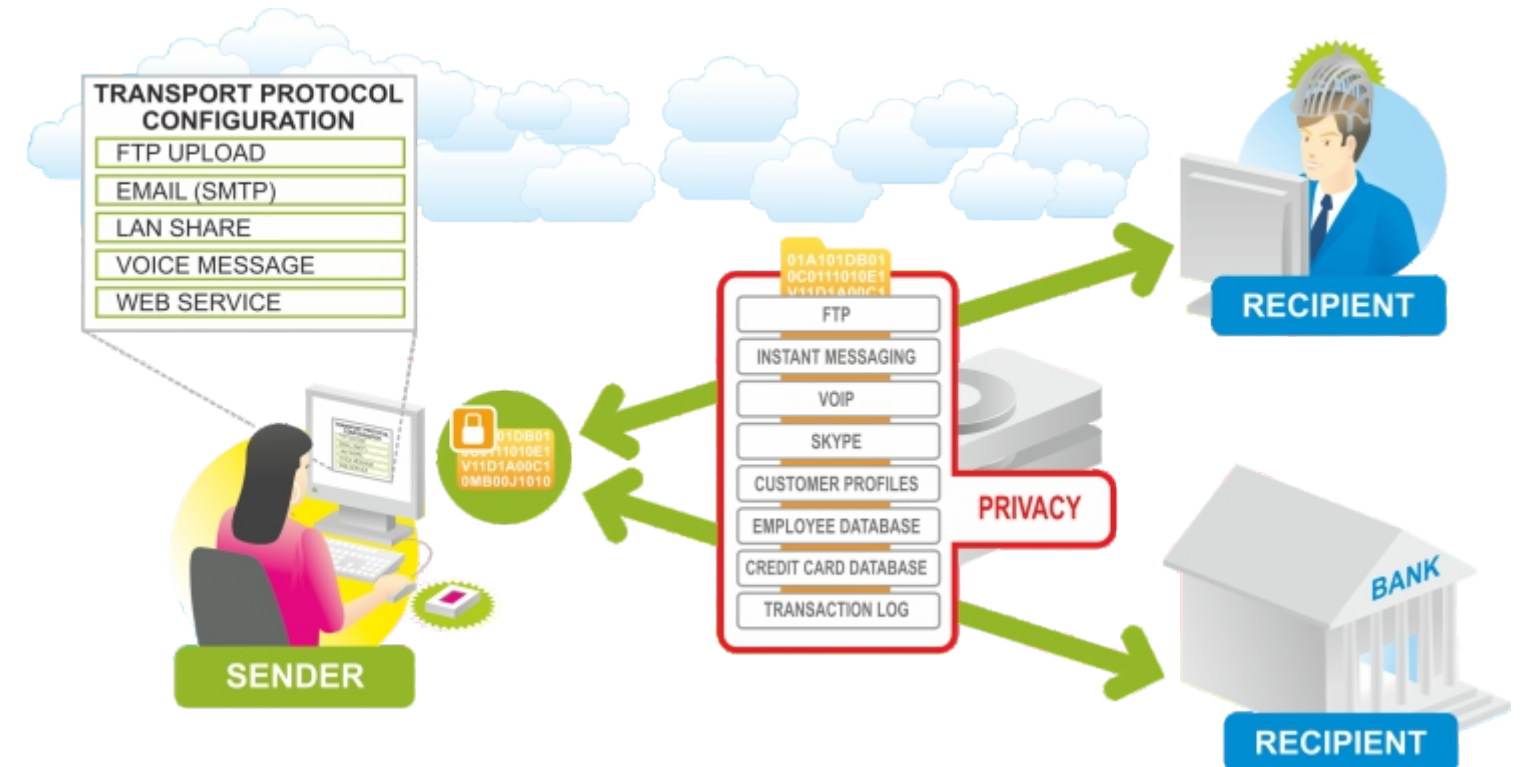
TRANSPORT PROTOCOL CONFIGURATION
FTP UPLOAD
EMAIL (SMTP)
LAN SHARE
VOICE MESSAGE
WEB SERVICE

01A101DB01
0C0111010E1
V11D1A00C1

FTP
INSTANT MESSAGING
VOIP
SKYPE
CUSTOMER PROFILES
EMPLOYEE DATABASE
CREDIT CARD DATABASE
TRANSACTION LOG

PRIVACY

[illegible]01DB01
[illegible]11010E1
V11D1A00C1
0MB00J1010

SENDER

RECIPIENT

BANK

RECIPIENT